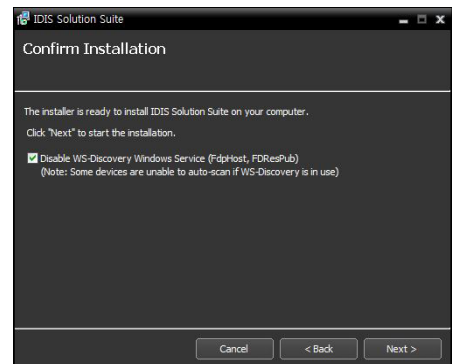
IDIS Solution Suite

Confirm Installation

The installer is ready to install IDIS Solution Suite on your computer.

Click "Next" to start the installation.

Disable WS-Discovery Windows Service (FdpHost, FDResPub)
(Note: Some devices are unable to auto-scan if WS-Discovery is in use)

Cancel
< Back
Next >